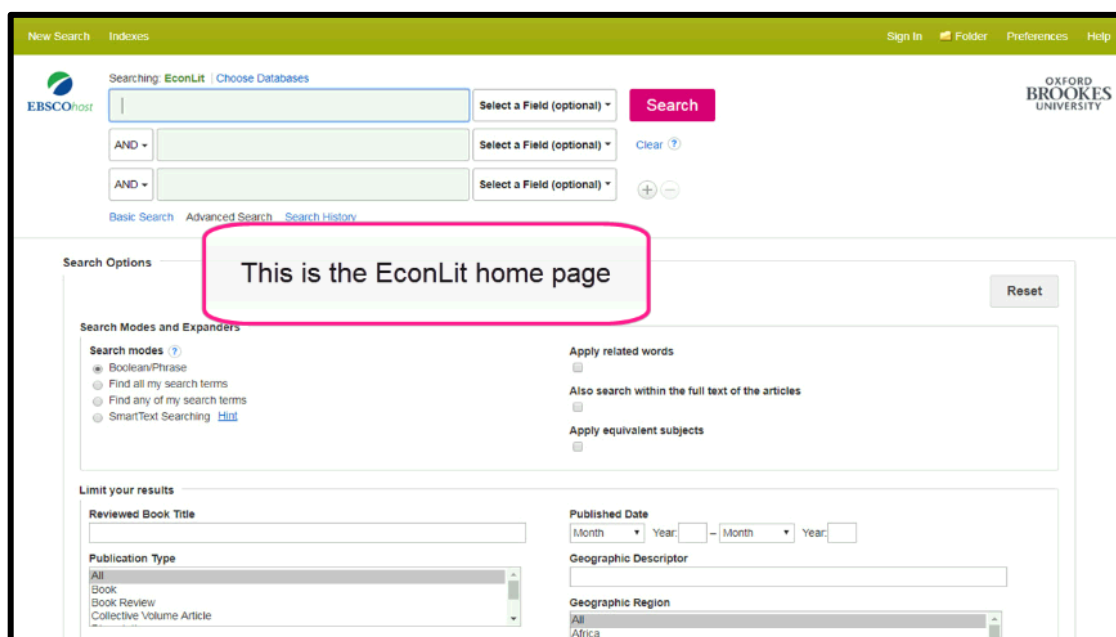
New Search Indexes

Sign In Folder Preferences Help

EBSCOhost

Searching: EconLit | Choose Databases

Select a Field (optional) ▾

Search

AND ▾

Select a Field (optional) ▾

Clear ?

AND ▾

Select a Field (optional) ▾

Basic Search Advanced Search Search History

OXFORD BROOKES UNIVERSITY

This is the EconLit home page

Search Options

Reset

Search Modes and Expanders

Search modes ?

Boolean/Phrase

Find all my search terms

Find any of my search terms

SmartText Searching Hint

Apply related words

Also search within the full text of the articles

Apply equivalent subjects

Limit your results

Reviewed Book Title

Publication Type

All

Book

Book Review

Collective Volume Article

Published Date

Month ▾ Year: – Month ▾ Year:

Geographic Descriptor

Geographic Region

All

Africa